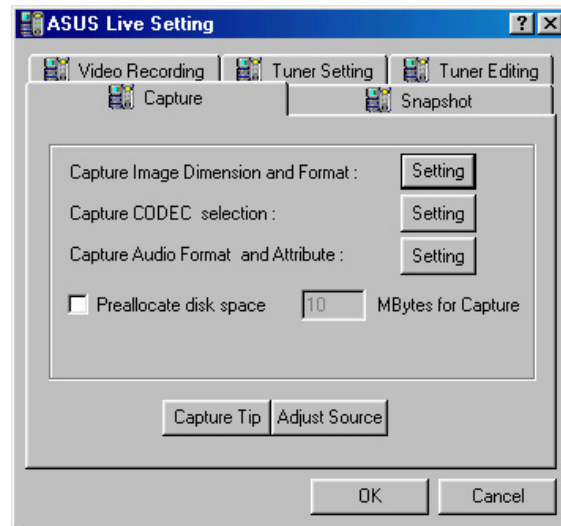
ASUS Live Setting
?
X

Video Recording
Tuner Setting
Tuner Editing
Capture
Snapshot

Capture Image Dimension and Format :
Setting
Capture CODEC selection :
Setting
Capture Audio Format and Attribute :
Setting

Preallocate disk space
10
MBytes for Capture

Capture Tip
Adjust Source

OK
Cancel